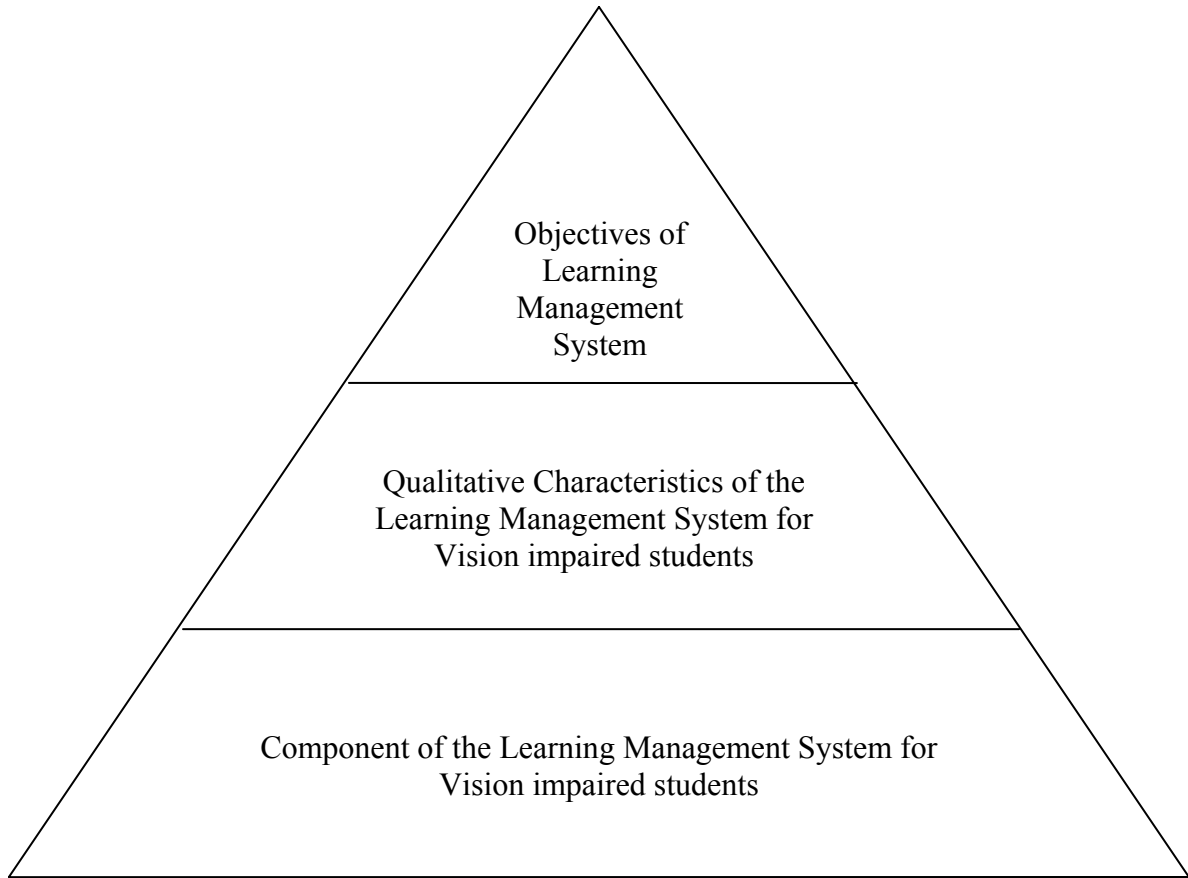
Objectives of Learning Management System

Qualitative Characteristics of the Learning Management System for Vision impaired students

Component of the Learning Management System for Vision impaired students